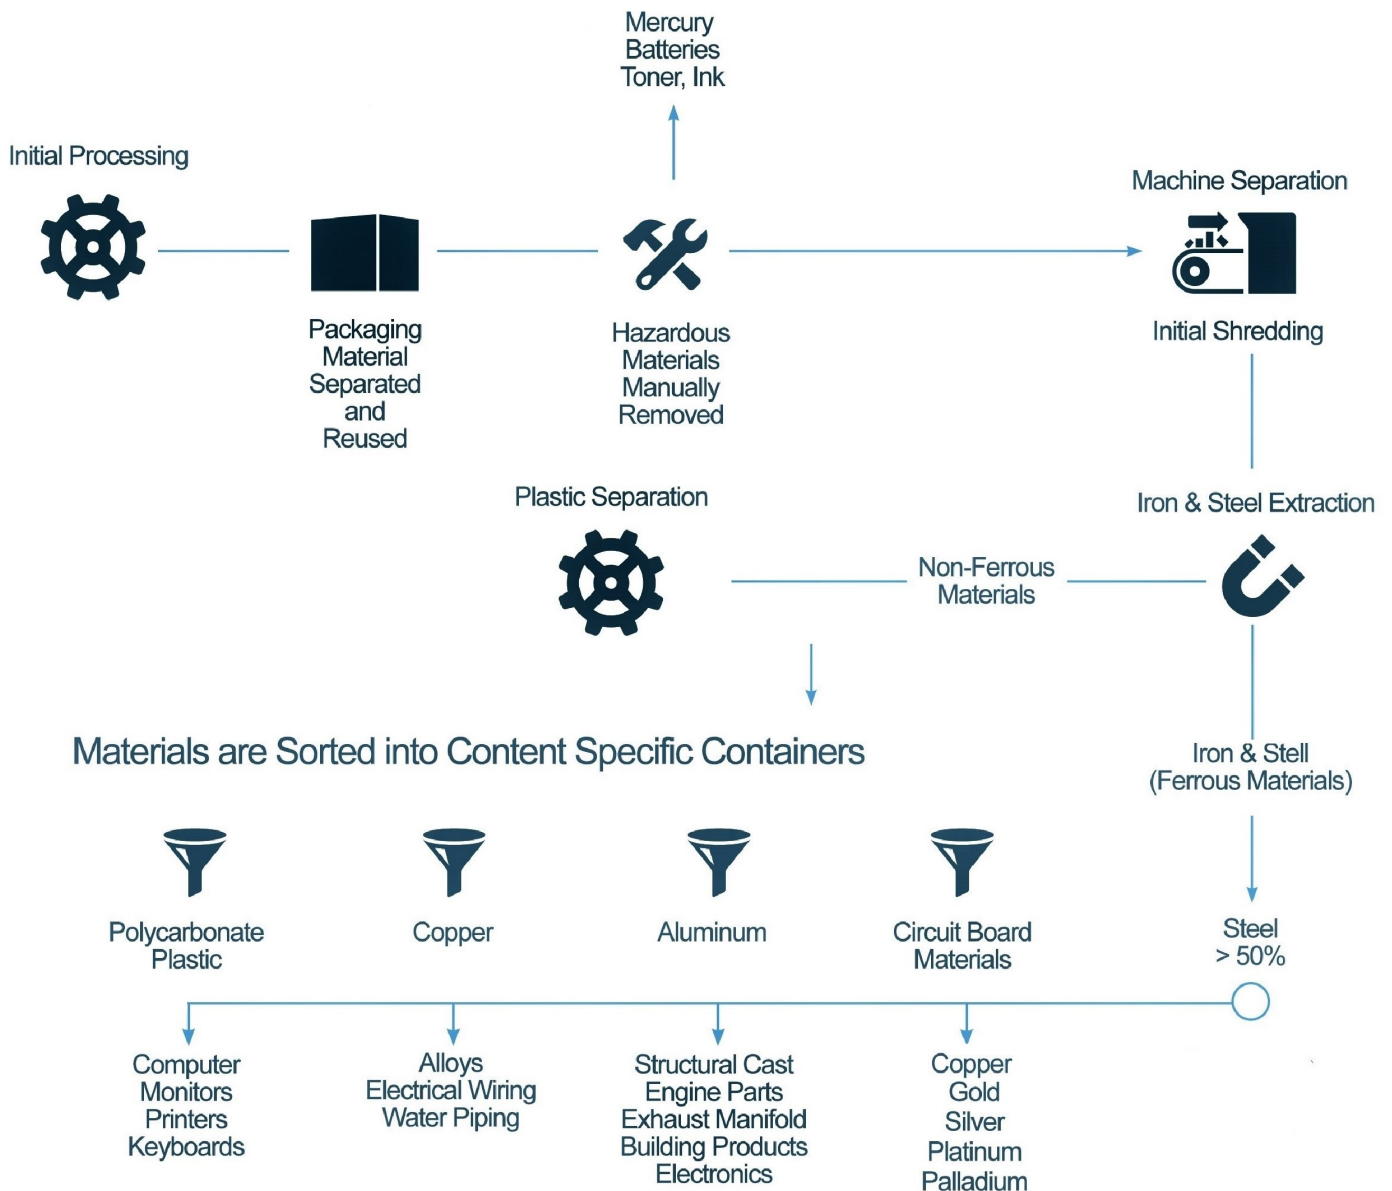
Mercury
Batteries
Toner, Ink

Initial Processing

Machine Separation

Packaging Material Separated and Reused

Hazardous Materials Manually Removed

Initial Shredding

Plastic Separation

Iron & Steel Extraction

Non-Ferrous Materials

Materials are Sorted into Content Specific Containers

Iron & Stell
(Ferrous Materials)

Polycarbonate Plastic

Copper

Aluminum

Circuit Board Materials

Steel
> 50%

Computer
Monitors
Printers
Keyboards

Alloys
Electrical Wiring
Water Piping

Structural Cast
Engine Parts
Exhaust Manifold
Building Products
Electronics

Copper
Gold
Silver
Platinum
Palladium